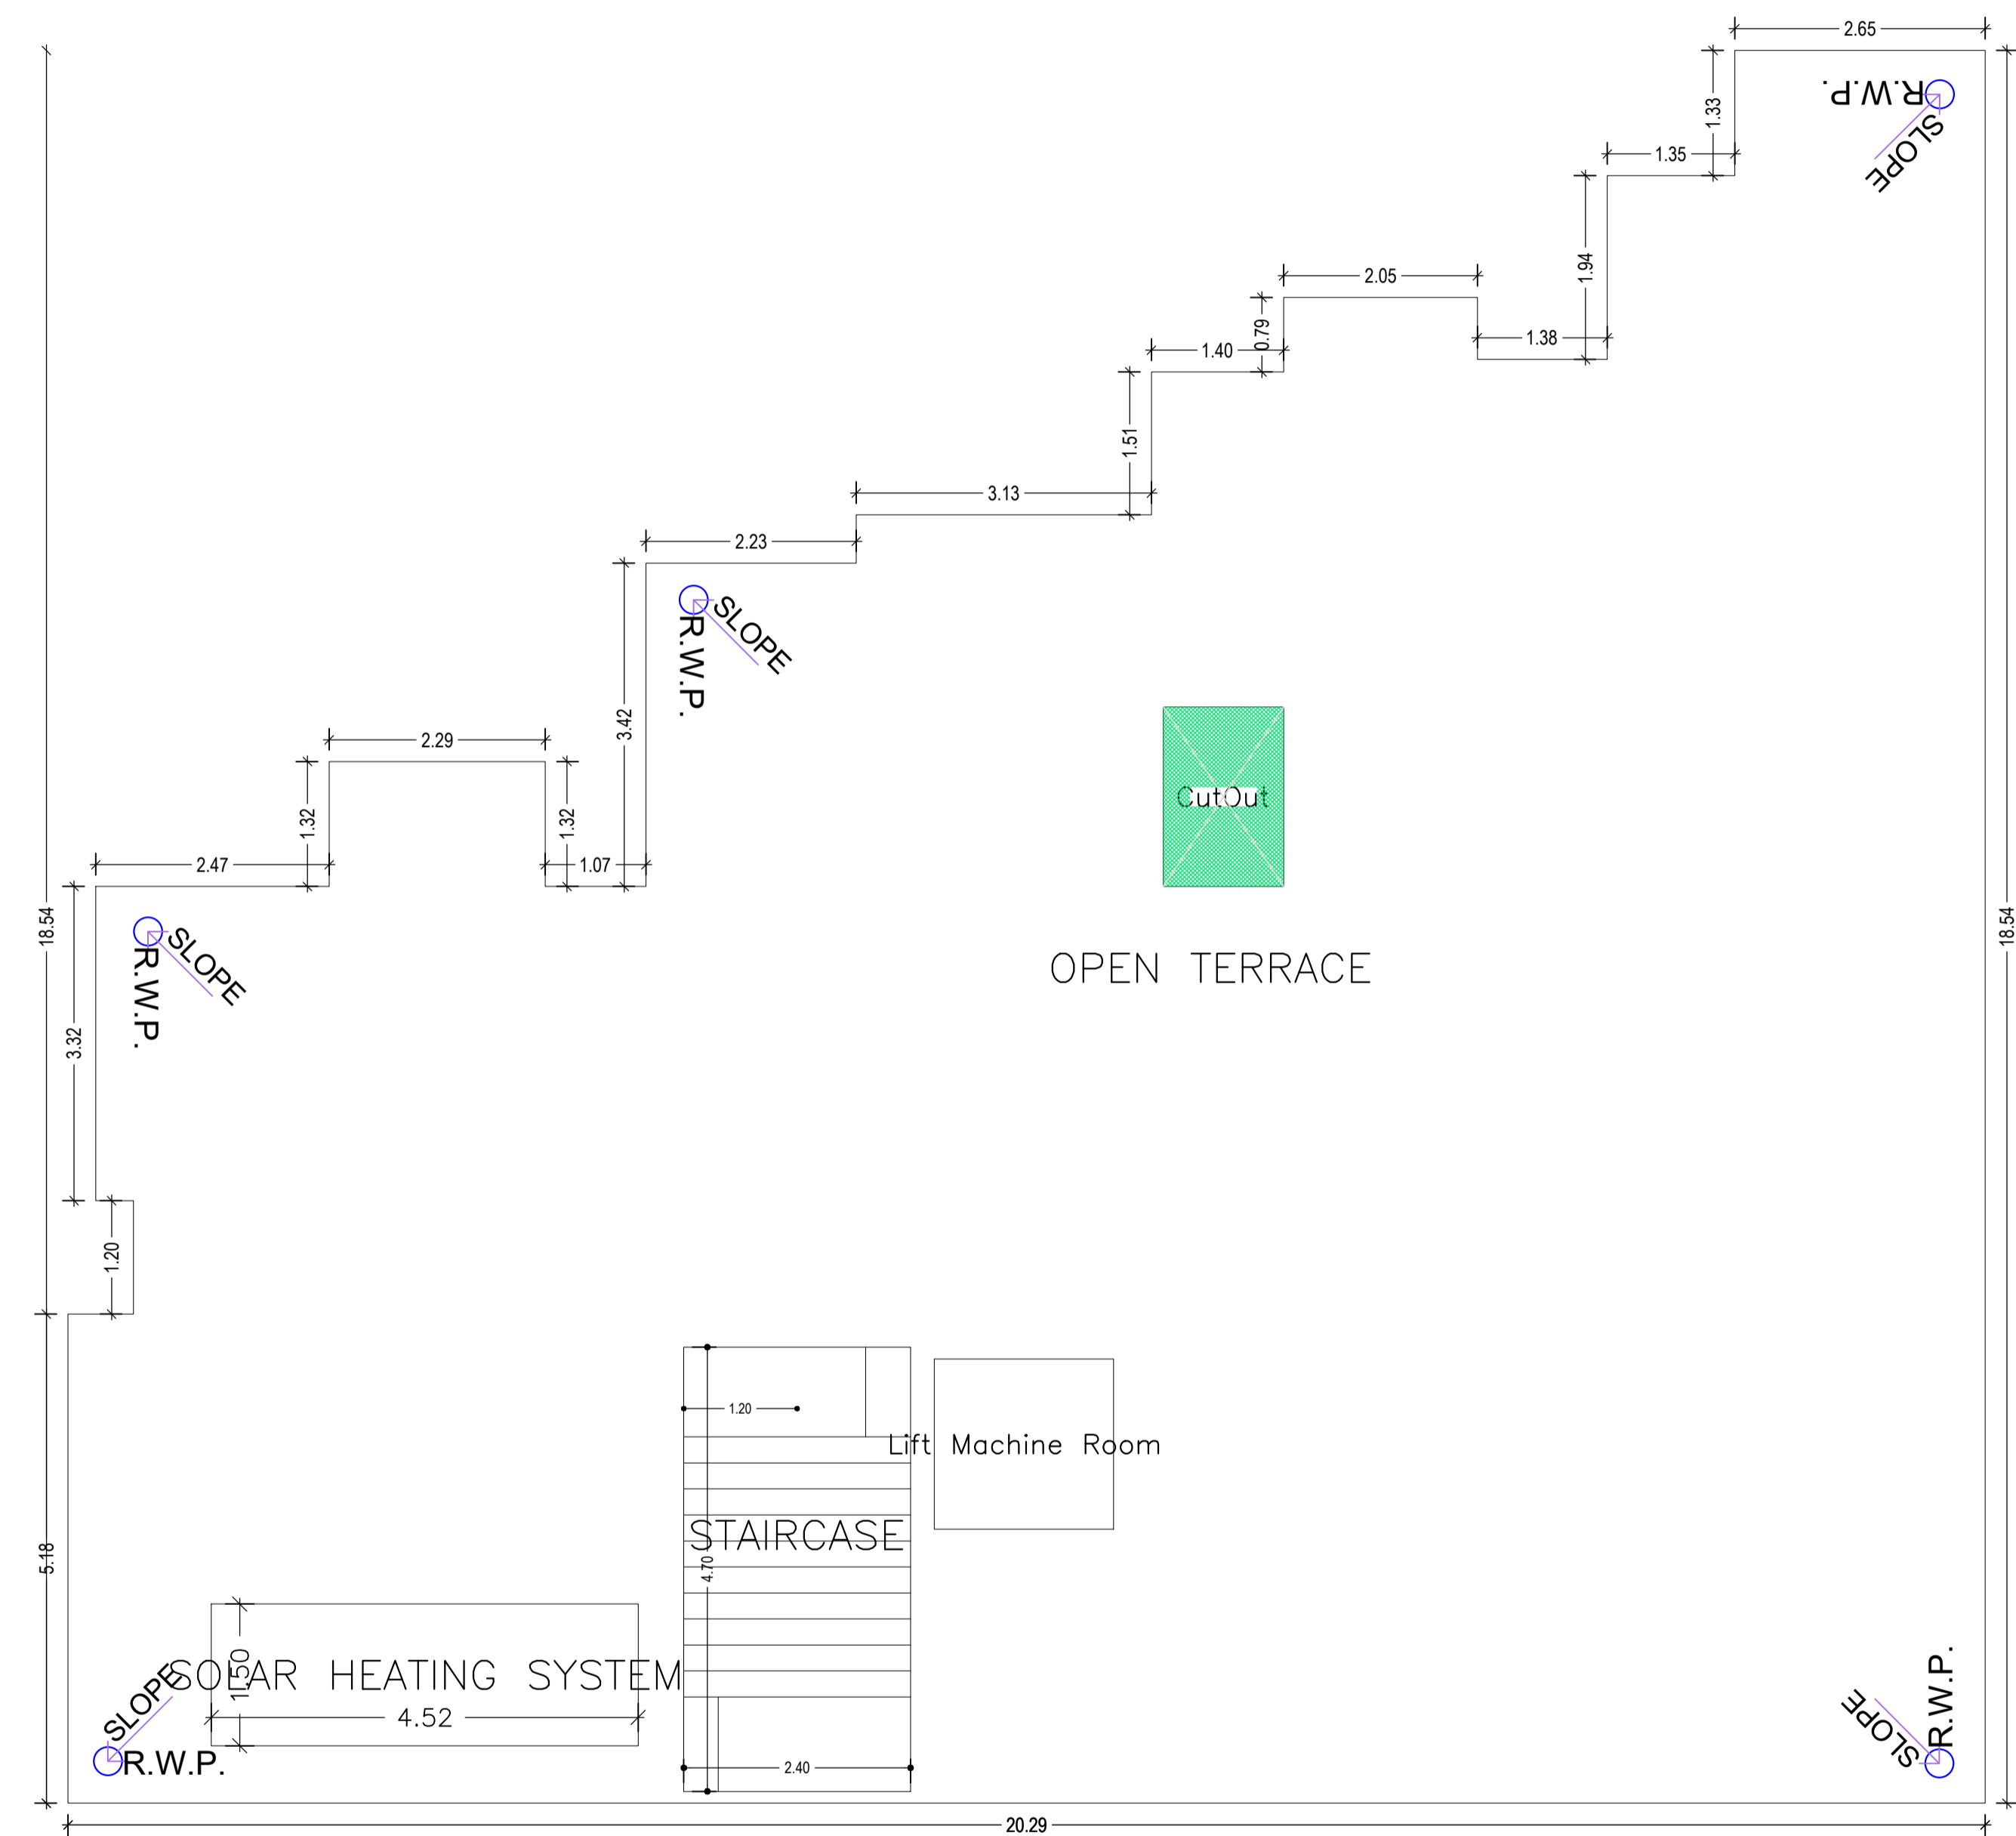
2.65
R.W.P.
SLOPE
1.33
1.35
1.94
2.05
1.38
1.40
0.79
1.51
3.13
2.23
SLOPE
R.W.P.
3.42
2.29
1.32
1.32
2.47
1.07
CutOut
18.54
SLOPE
R.W.P.
18.54
OPEN TERRACE
3.32
1.20
1.20
Lift Machine Room
STAIRCASE
5.18
4.70
1.50
SOLAR HEATING SYSTEM
SLOPE
4.52
R.W.P.
2.40
R.W.P.
SLOPE
20.29